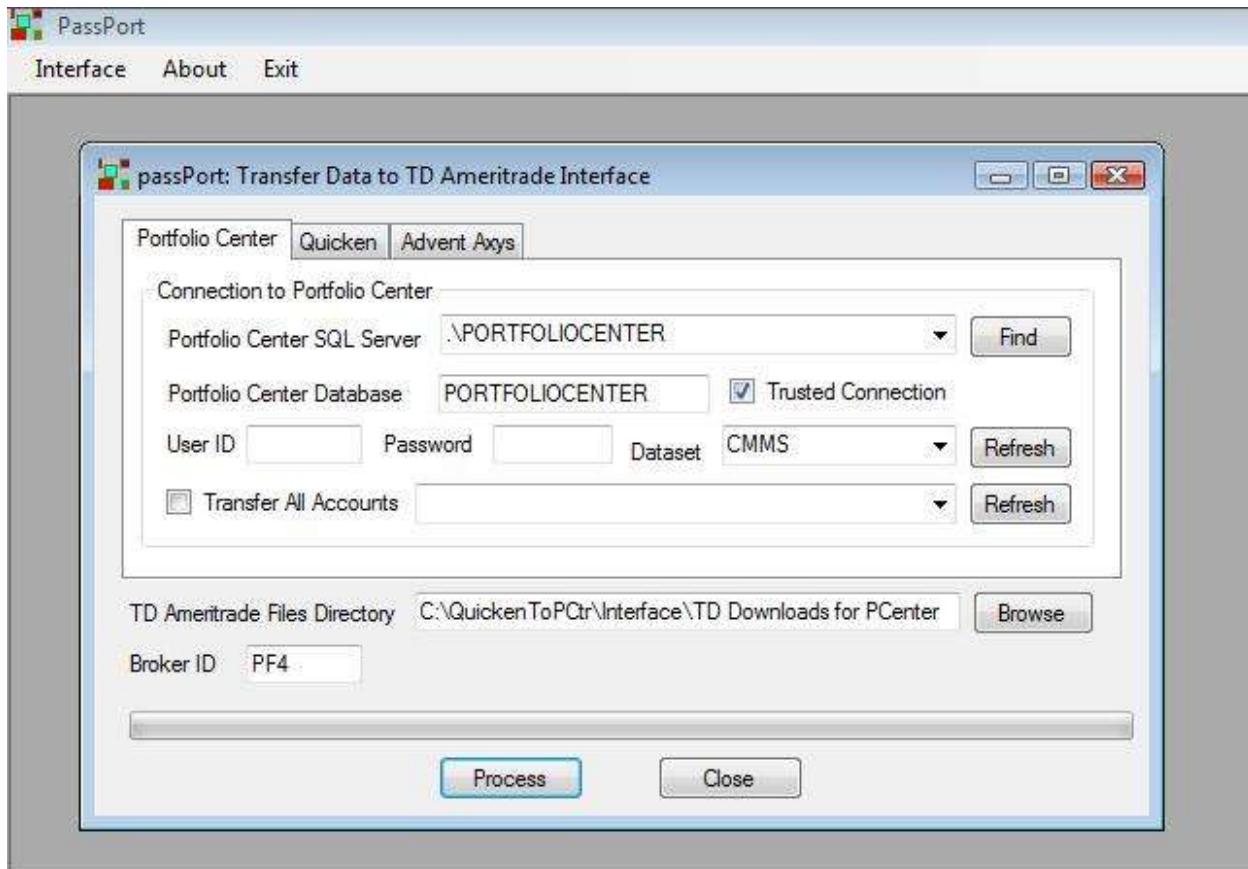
PassPort

Interface About Exit

passPort: Transfer Data to TD Ameritrade Interface

Portfolio Center | Quicken | Advent Axys

Connection to Portfolio Center

Portfolio Center SQL Server .\PORTFOLIOCENTER Find

Portfolio Center Database PORTFOLIOCENTER Trusted Connection

User ID Password Dataset CMMS Refresh

Transfer All Accounts Refresh

TD Ameritrade Files Directory C:\QuickenToPCtr\Interface\TD Downloads for PCenter Browse

Broker ID PF4

Process Close